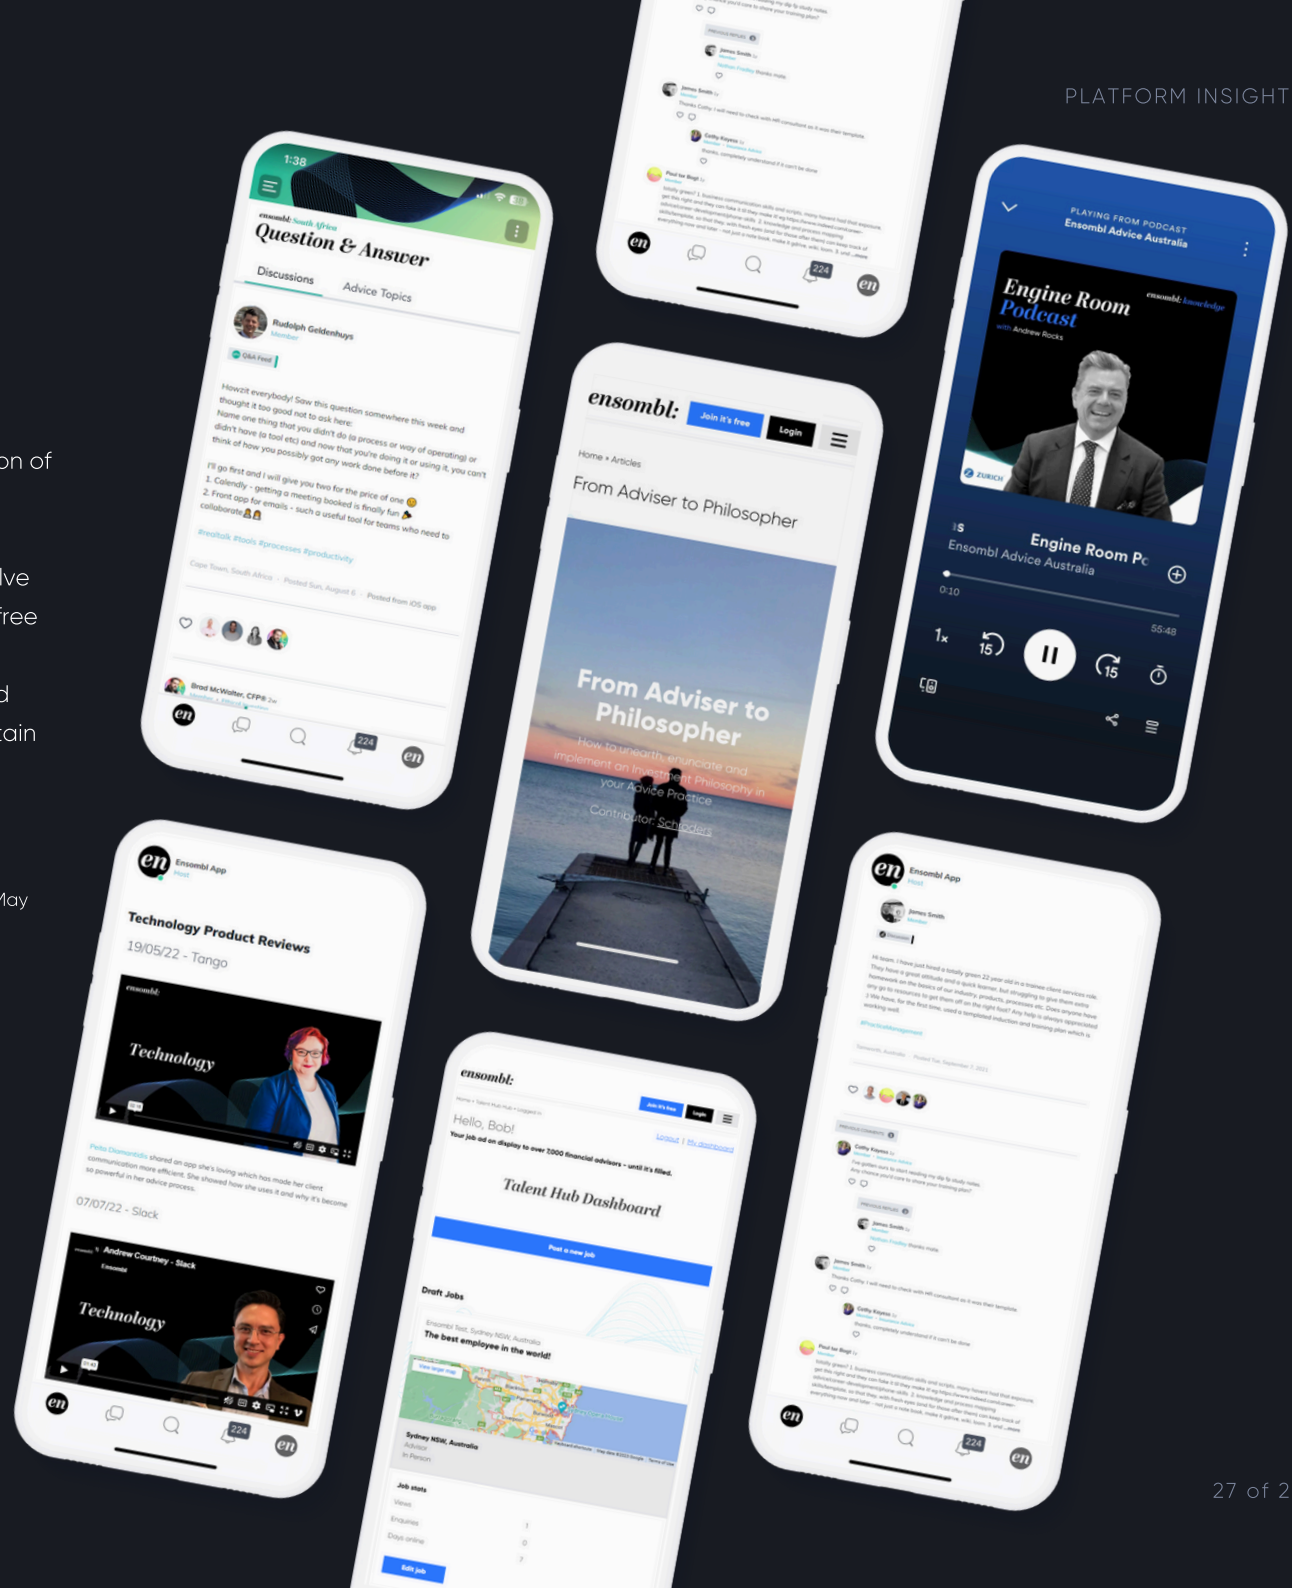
PLATFORM INSIGHT

on of

lve
free

d
ain

May

1:38

ensombl: South Africa
Question & Answer

Discussions
Advice Topics

Rudolph Geldenhuys
Member

Q&A Feed

Howzit everybody! Saw this question somewhere this week and thought it too good not to ask here:
Name one thing that you didn't do (a process or way of operating) or didn't have (a tool etc) and now that you're doing it or using it, you can't think of how you possibly got any work done before it?

I'll go first and I will give you two for the price of one
1. Calendly - getting a meeting booked is finally fun
2. Front app for emails - such a useful tool for teams who need to collaborate

#realtalk #tools #processes #productivity

Cape Town, South Africa · Posted Sun, August 6 · Posted from iOS app

Brad McWalter, CFP® 2w

224

ensombl:
Join it's free
Login

Home » Articles

From Adviser to Philosopher

From Adviser to Philosopher
How to unearth, enunciate and implement an Investment Philosophy in your Advice Practice
Contributor: Schroders

PLAYING FROM PODCAST
Ensombl Advice Australia

Engine Room Podcast
with Andrew Rocks
ensombl: knowledge
ZURICH

Engine Room Po
Ensombl Advice Australia

0:10
55:48
1x
15
15

224

Ensombl App
Host

Technology Product Reviews
19/05/22 - Tango

Technology

07/07/22 - Slack

Andrew Courtney - Slack

Technology

224

ensombl:
Join it's free
Login

Hello, Bob!
Your job ad on display to over 7,000 financial advisors - until it's filled.

Logout | My dashboard

Talent Hub Dashboard

Post a new job

Draft Jobs

The best employee in the world!

Sydney NSW, Australia

Job stats

Edit job

Ensombl App
Host

James Smith

224

27 of 2